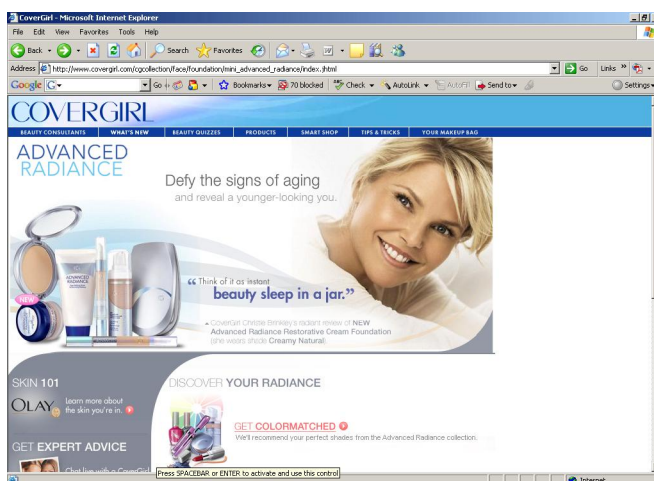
CoverGirl - Microsoft Internet Explorer

File Edit View Favorites Tools Help

Back Search Favorites

Address http://www.covergirl.com/cgcollection/face/foundation/mini_advanced_radiance/index.jhtml Go Links

Google G Go Bookmarks 70 blocked Check AutoLink AutoFill Send to Settings

COVERGIRL

BEAUTY CONSULTANTS WHAT'S NEW BEAUTY QUIZZES PRODUCTS SMART SHOP TIPS & TRICKS YOUR MAKEUP BAG

ADVANCED RADIANCE

Defy the signs of aging and reveal a younger-looking you.

NEW

ADVANCED RADIANCE

"Think of it as instant beauty sleep in a jar."

- CoverGirl Christie Brinkley's radiant review of NEW Advanced Radiance Restorative Cream Foundation (she wears shade Creamy Natural)

SKIN 101

OLAY Learn more about the skin you're in.

GET EXPERT ADVICE

Chat Live with a CoverGirl

DISCOVER YOUR RADIANCE

GET COLORMATCHED

We'll recommend your perfect shades from the Advanced Radiance collection.

Press SPACEBAR or ENTER to activate and use this control

Internet